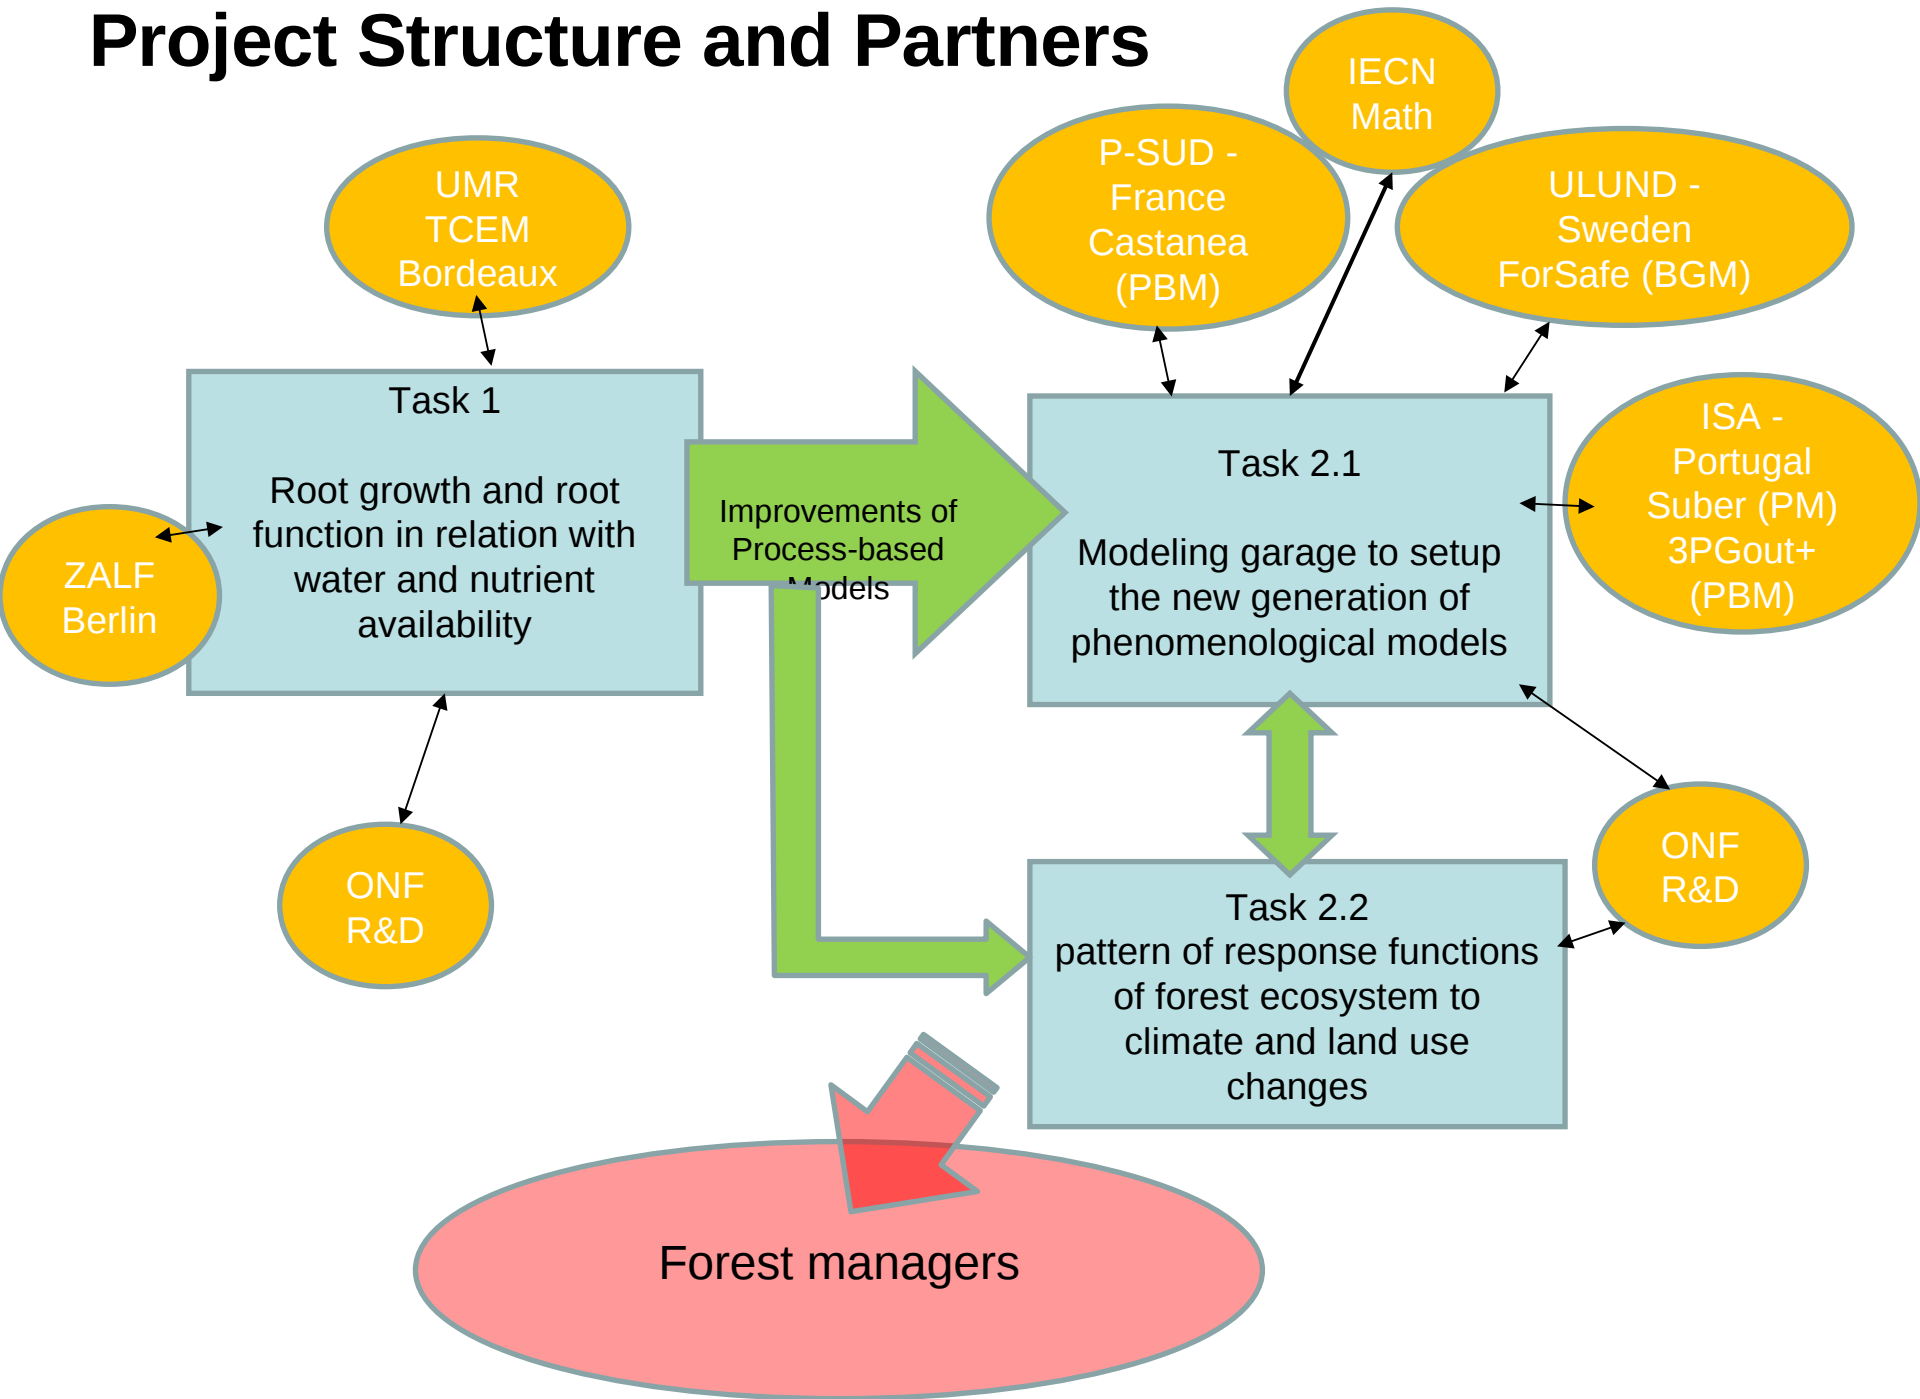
Project Structure and Partners

IECN Math

P-SUD - France Castanea (PBM)

ULUND - Sweden ForSafe (BGM)

UMR TCEM Bordeaux

Task 1

Root growth and root function in relation with water and nutrient availability

ZALF Berlin

Improvements of Process-based Models

Task 2.1

Modeling garage to setup the new generation of phenomenological models

ISA - Portugal Suber (PM) 3PGout+ (PBM)

ONF R&D

ONF R&D

Task 2.2 pattern of response functions of forest ecosystem to climate and land use changes

Forest managers